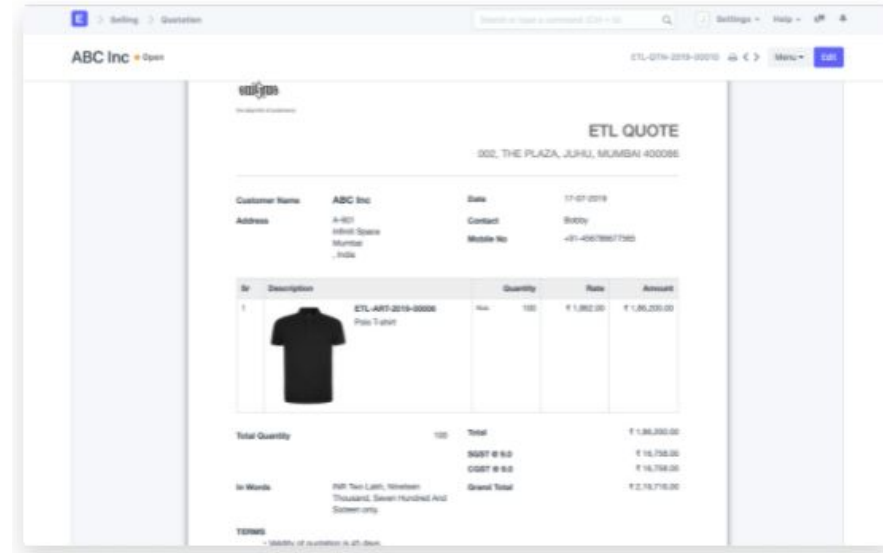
E > Selling > Quotation

Search or type a command (Ctrl + G)

Settings Help

ABC Inc • Open

ETL-QTN-2019-00010

Menu Edit

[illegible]

ETL QUOTE

002, THE PLAZA, JUHU, MUMBAI 400086

Customer Name ABC Inc

Address A-801 Infiniti Space Mumbai , India

Date 17-07-2019

Contact Bobby

Mobile No +91-456789677565

| Sr | Description | Quantity | Rate | Amount |
|---|---|---|---|---|
| 1 | ETL-ART-2019-00006 Polo T-shirt | Nos 100 | ₹ 1,862.00 | ₹ 1,86,200.00 |

Total Quantity 100

Total ₹ 1,86,200.00

SGST @ 9.0 ₹ 16,758.00

CGST @ 9.0 ₹ 16,758.00

Grand Total ₹ 2,19,716.00

In Words INR Two Lakh, Nineteen Thousand, Seven Hundred And Sixteen only.

TERMS

• Validity of quotation is 45 days